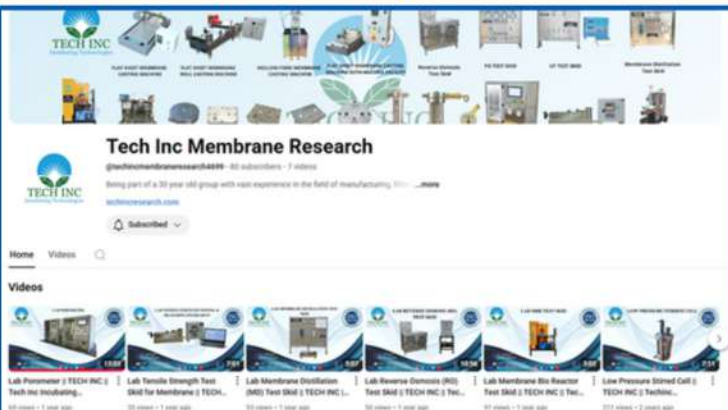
TECH INC

Tech Inc Membrane Research

@techincmembraneresearch4699 · 80 subscribers · 7 videos

Being part of a 30 year old group with vast experience in the field of manufacturing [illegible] ...more

techincresearch.com

Subscribed

Home Videos

Videos

Lab Porometer || TECH INC || Tech Inc Incubating...

Lab Tensile Strength Test Skid for Membrane || TECH...

Lab Membrane Distillation (MD) Test Skid || TECH INC |...

Lab Reverse Osmosis (RO) Test Skid || TECH INC || Tec...

Lab Membrane Bio Reactor Test Skid || TECH INC || Te...

Low Pressure Stirred Cell || TECH INC || Techinc...

13:31 7:07 5:07 10:56 5:03 7:11